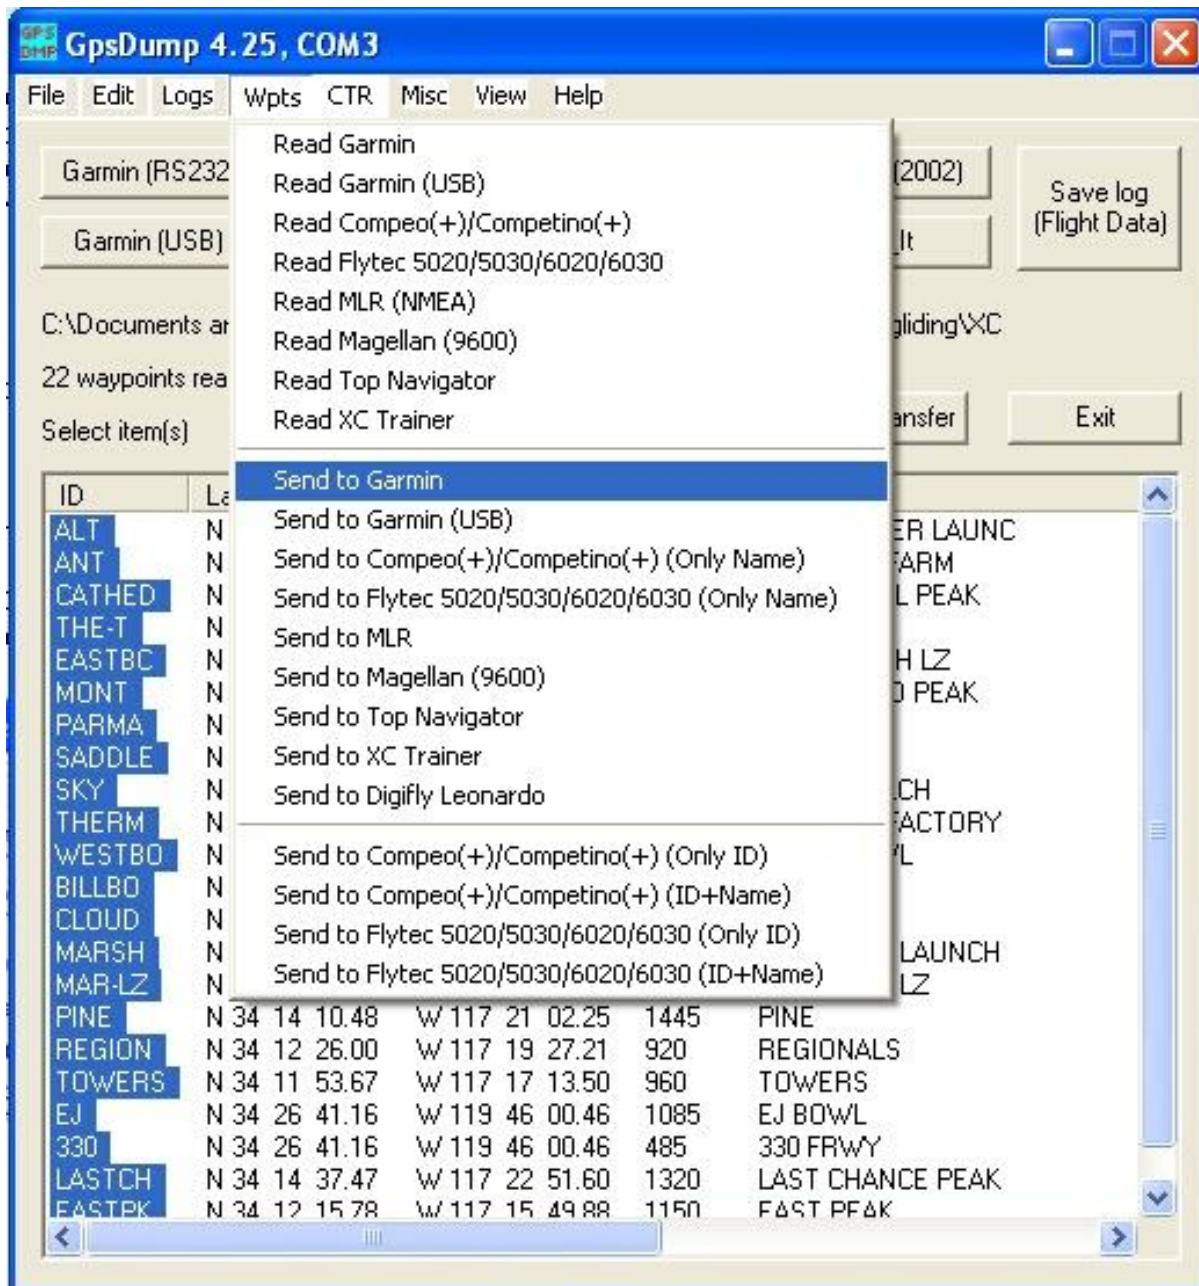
GPS DMP GpsDump 4.25, COM3

File Edit Logs Wpts CTR Misc View Help

Garmin (RS232

Garmin (USB)

(2002)

lt

Save log (Flight Data)

C:\Documents ar

gliding\XC

22 waypoints rea

Select item(s)

ansfer

Exit

Read Garmin
Read Garmin (USB)
Read Compeo(+)/Competino(+)
Read Flytec 5020/5030/6020/6030
Read MLR (NMEA)
Read Magellan (9600)
Read Top Navigator
Read XC Trainer

Send to Garmin
Send to Garmin (USB)
Send to Compeo(+)/Competino(+) (Only Name)
Send to Flytec 5020/5030/6020/6030 (Only Name)
Send to MLR
Send to Magellan (9600)
Send to Top Navigator
Send to XC Trainer
Send to Digifly Leonardo

Send to Compeo(+)/Competino(+) (Only ID)
Send to Compeo(+)/Competino(+) (ID+Name)
Send to Flytec 5020/5030/6020/6030 (Only ID)
Send to Flytec 5020/5030/6020/6030 (ID+Name)

| ID | La | | | |
|---|---|---|---|---|
| ALT | N | | | ER LAUNC |
| ANT | N | | | FARM |
| CATHED | N | | | L PEAK |
| THE-T | N | | | |
| EASTBC | N | | | H LZ |
| MONT | N | | | ) PEAK |
| PARMA | N | | | |
| SADDLE | N | | | |
| SKY | N | | | CH |
| THERM | N | | | FACTORY |
| WESTBO | N | | | L |
| BILLBO | N | | | |
| CLOUD | N | | | |
| MARSH | N | | | LAUNCH |
| MAR-LZ | N | | | LZ |
| PINE | N 34 14 10.48 | W 117 21 02.25 | 1445 | PINE |
| REGION | N 34 12 26.00 | W 117 19 27.21 | 920 | REGIONALS |
| TOWERS | N 34 11 53.67 | W 117 17 13.50 | 960 | TOWERS |
| EJ | N 34 26 41.16 | W 119 46 00.46 | 1085 | EJ BOWL |
| 330 | N 34 26 41.16 | W 119 46 00.46 | 485 | 330 FRWY |
| LASTCH | N 34 14 37.47 | W 117 22 51.60 | 1320 | LAST CHANCE PEAK |
| EASTPK | N 34 12 15.78 | W 117 15 49.88 | 1150 | EAST PEAK |